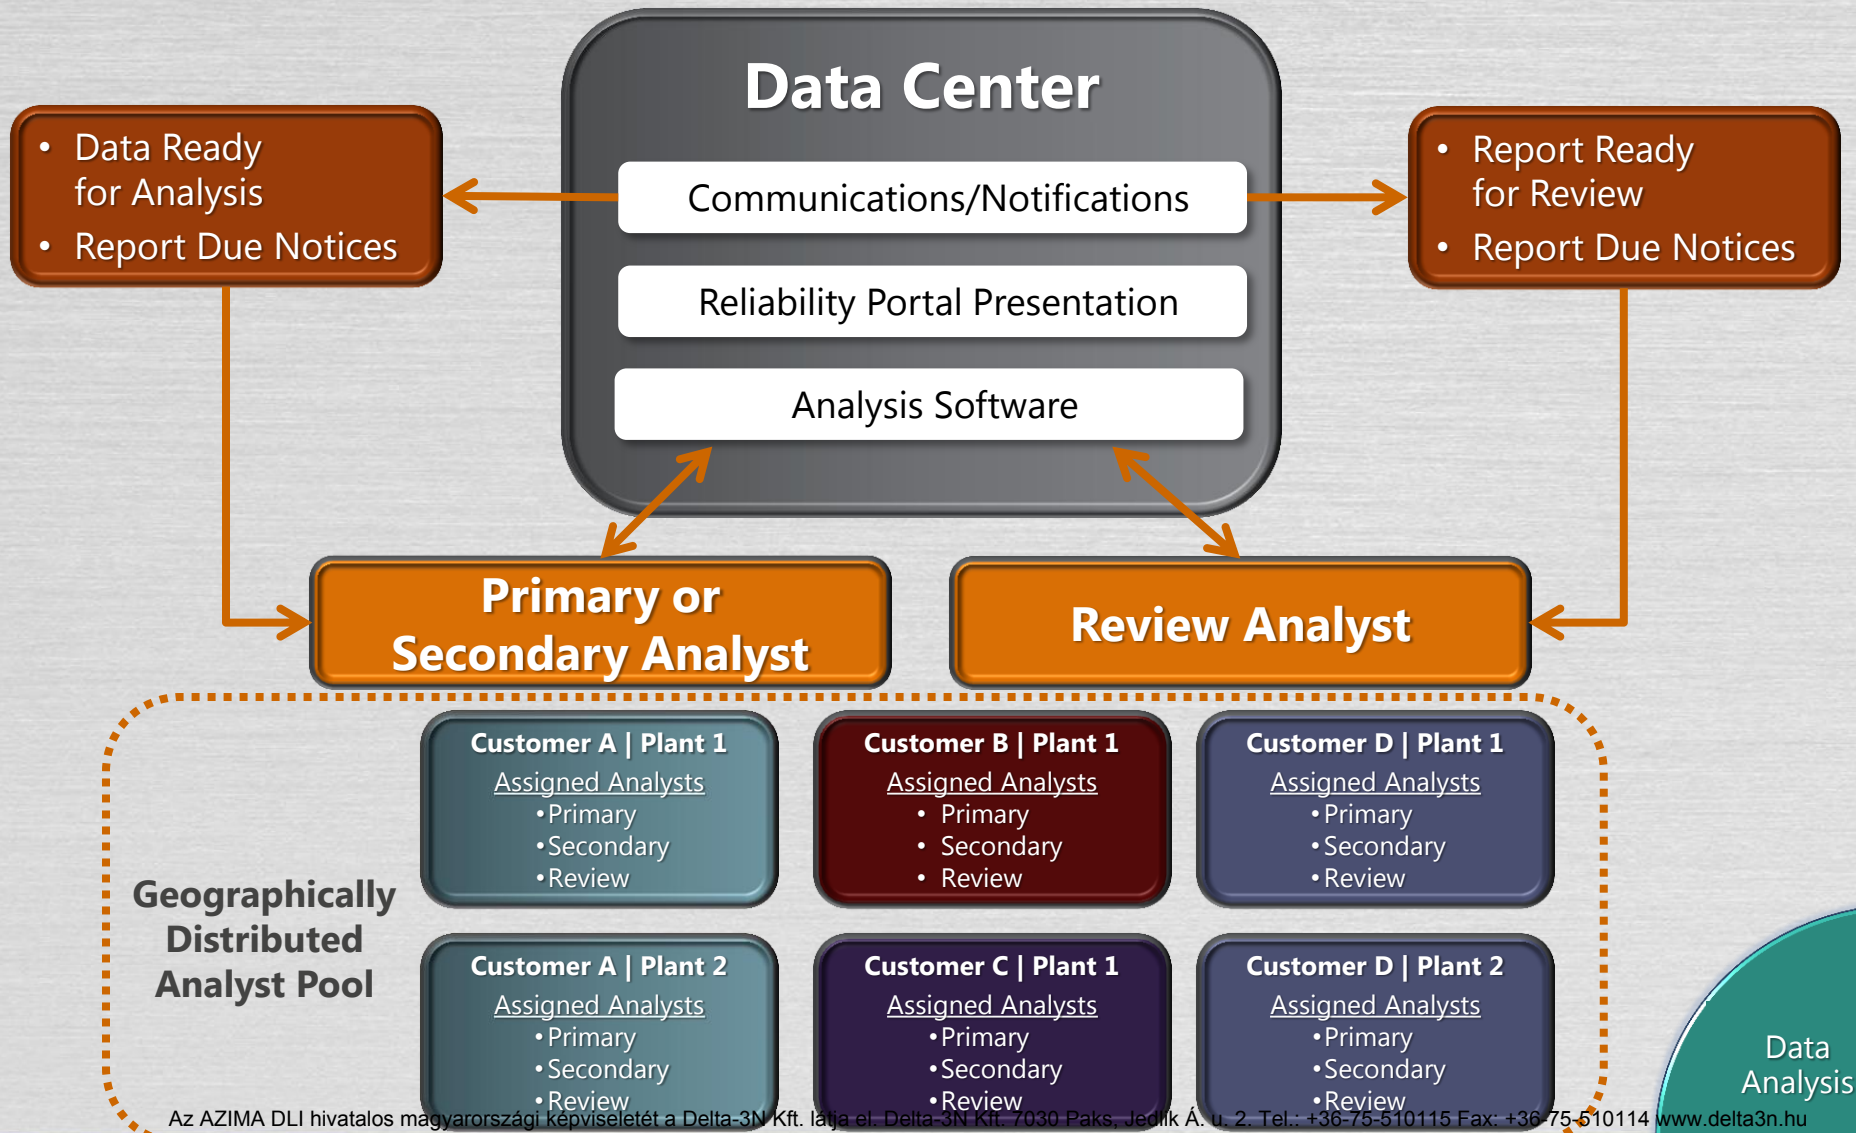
Data Center

Communications/Notifications

Reliability Portal Presentation

Analysis Software

• Data Ready for Analysis
• Report Due Notices

• Report Ready for Review
• Report Due Notices

Primary or Secondary Analyst

Review Analyst

Geographically Distributed Analyst Pool

Customer A | Plant 1
Assigned Analysts
•Primary
•Secondary
•Review

Customer B | Plant 1
Assigned Analysts
• Primary
• Secondary
• Review

Customer D | Plant 1
Assigned Analysts
•Primary
•Secondary
•Review

Customer A | Plant 2
Assigned Analysts
•Primary
•Secondary
•Review

Customer C | Plant 1
Assigned Analysts
•Primary
•Secondary
•Review

Customer D | Plant 2
Assigned Analysts
•Primary
•Secondary
•Review

Data Analysis

Az AZIMA DLI hivatalos magyarországi képviseletét a Delta-3N Kft. látja el. Delta-3N Kft. 7030 Paks, Jedlik Á. u. 2. Tel.: +36-75-510115 Fax: +36-75-510114 www.delta3n.hu